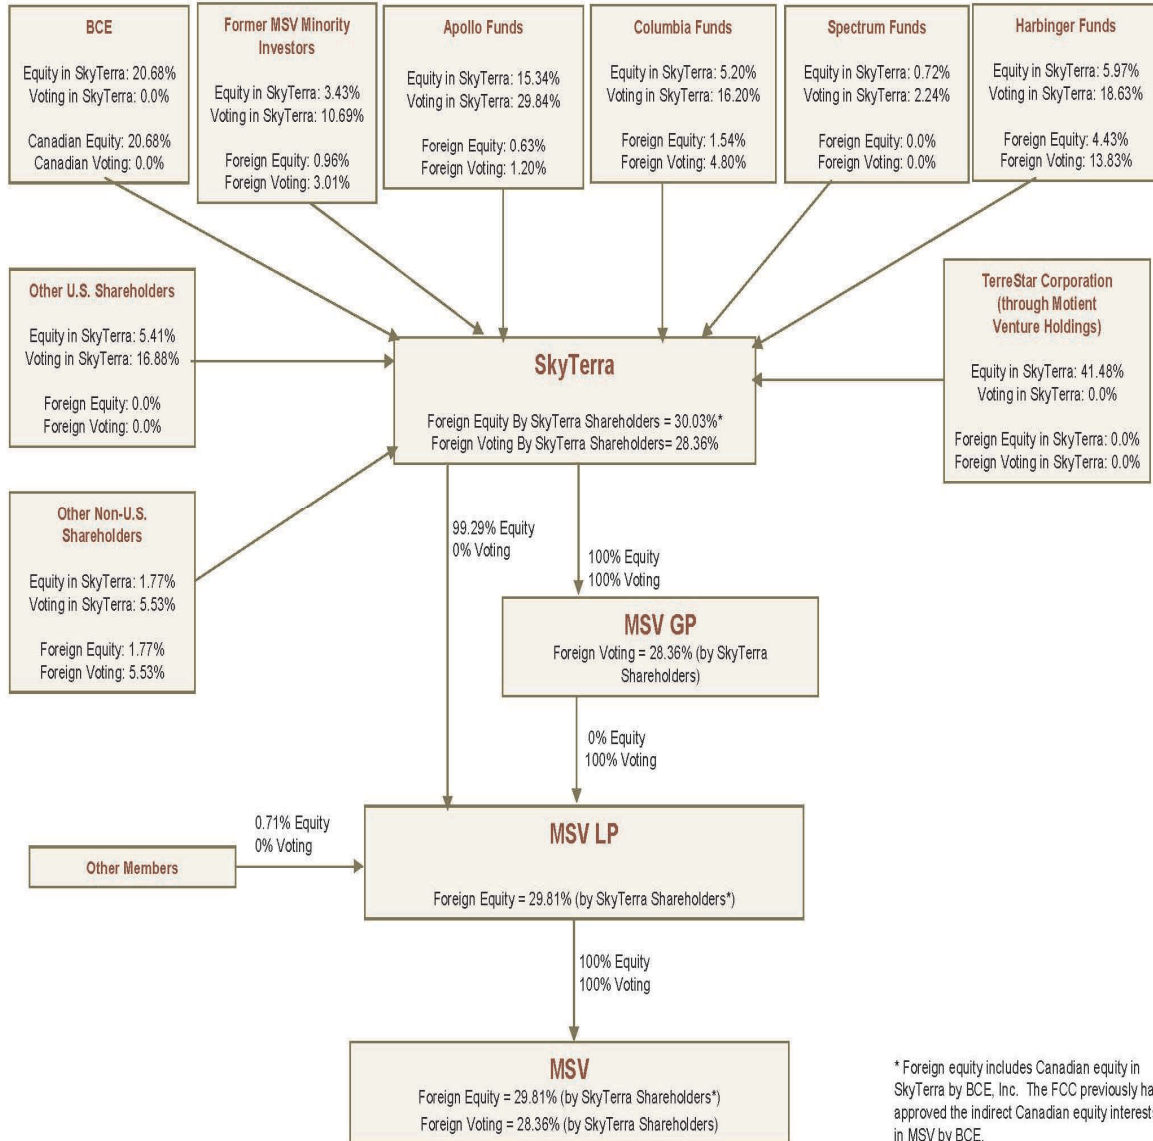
BCE

Equity in SkyTerra: 20.68%
Voting in SkyTerra: 0.0%

Canadian Equity: 20.68%
Canadian Voting: 0.0%

Former MSV Minority Investors

Equity in SkyTerra: 3.43%
Voting in SkyTerra: 10.69%

Foreign Equity: 0.96%
Foreign Voting: 3.01%

Apollo Funds

Equity in SkyTerra: 15.34%
Voting in SkyTerra: 29.84%

Foreign Equity: 0.63%
Foreign Voting: 1.20%

Columbia Funds

Equity in SkyTerra: 5.20%
Voting in SkyTerra: 16.20%

Foreign Equity: 1.54%
Foreign Voting: 4.80%

Spectrum Funds

Equity in SkyTerra: 0.72%
Voting in SkyTerra: 2.24%

Foreign Equity: 0.0%
Foreign Voting: 0.0%

Harbinger Funds

Equity in SkyTerra: 5.97%
Voting in SkyTerra: 18.63%

Foreign Equity: 4.43%
Foreign Voting: 13.83%

Other U.S. Shareholders

Equity in SkyTerra: 5.41%
Voting in SkyTerra: 16.88%

Foreign Equity: 0.0%
Foreign Voting: 0.0%

TerreStar Corporation (through Motient Venture Holdings)

Equity in SkyTerra: 41.48%
Voting in SkyTerra: 0.0%

Foreign Equity in SkyTerra: 0.0%
Foreign Voting in SkyTerra: 0.0%

SkyTerra

Foreign Equity By SkyTerra Shareholders = 30.03%*
Foreign Voting By SkyTerra Shareholders= 28.36%

Other Non-U.S. Shareholders

Equity in SkyTerra: 1.77%
Voting in SkyTerra: 5.53%

Foreign Equity: 1.77%
Foreign Voting: 5.53%

99.29% Equity
0% Voting

100% Equity
100% Voting

MSV GP
Foreign Voting = 28.36% (by SkyTerra Shareholders)

0% Equity
100% Voting

0.71% Equity
0% Voting

Other Members

MSV LP

Foreign Equity = 29.81% (by SkyTerra Shareholders*)

100% Equity
100% Voting

MSV
Foreign Equity = 29.81% (by SkyTerra Shareholders*)
Foreign Voting = 28.36% (by SkyTerra Shareholders)

* Foreign equity includes Canadian equity in SkyTerra by BCE, Inc. The FCC previously ha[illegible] approved the indirect Canadian equity interest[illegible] in MSV by BCE.